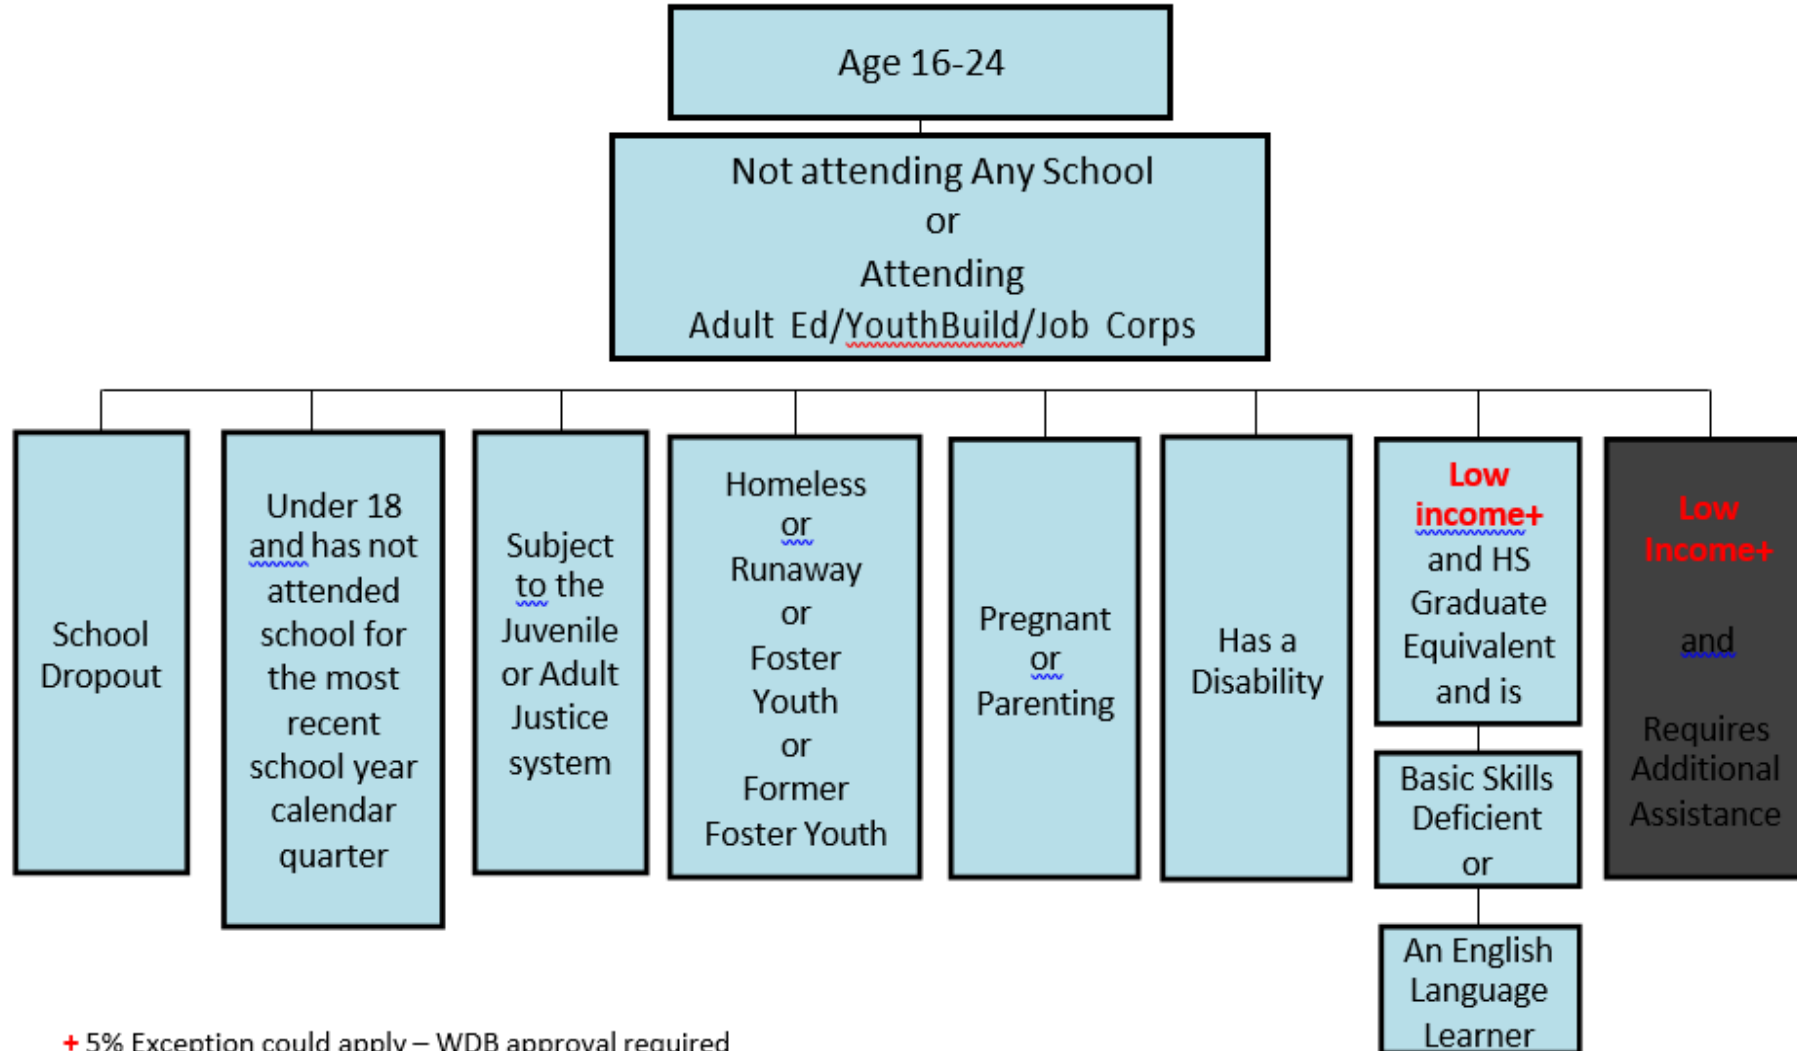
Age 16-24

Not attending Any School
or
Attending
Adult Ed/YouthBuild/Job Corps

School Dropout

Under 18 and has not attended school for the most recent school year calendar quarter

Subject to the Juvenile or Adult Justice system

Homeless or Runaway or Foster Youth or Former Foster Youth

Pregnant or Parenting

Has a Disability

Low income+ and HS Graduate Equivalent and is

Basic Skills Deficient or

An English Language Learner

Low Income+

and

Requires Additional Assistance

+ 5% Exception could apply – WDB approval required